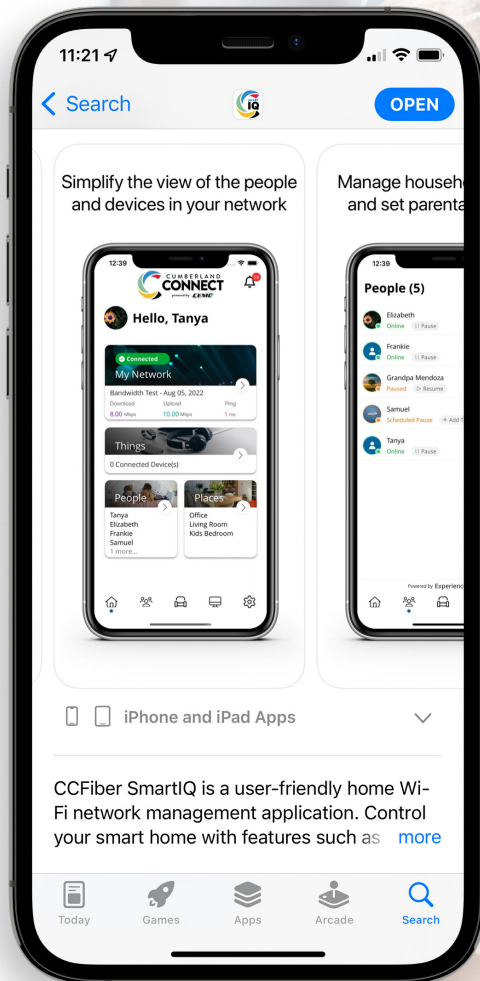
11:21

Search

IQ

OPEN

Simplify the view of the people and devices in your network

12:39

CUMBERLAND CONNECT

powered by CEMC

Hello, Tanya

Connected

My Network

Bandwidth Test - Aug 05, 2022

| Download | Upload | Ping |
|---|---|---|
| 8.00 Mbps | 10.00 Mbps | 1 ms |

Things

0 Connected Device(s)

People

Tanya
Elizabeth
Frankie
Samuel
1 more...

Places

Office
Living Room
Kids Bedroom

Manage househ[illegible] and set parenta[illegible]

12:39

People (5)

Elizabeth
Online Pause

Frankie
Online Pause

Grandpa Mendoza
Paused Resume

Samuel
Scheduled Pause + Add T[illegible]

Tanya
Online Pause

Powered by Experienc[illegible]

iPhone and iPad Apps

CCFiber SmartIQ is a user-friendly home Wi-Fi network management application. Control your smart home with features such as more

Today Games Apps Arcade Search